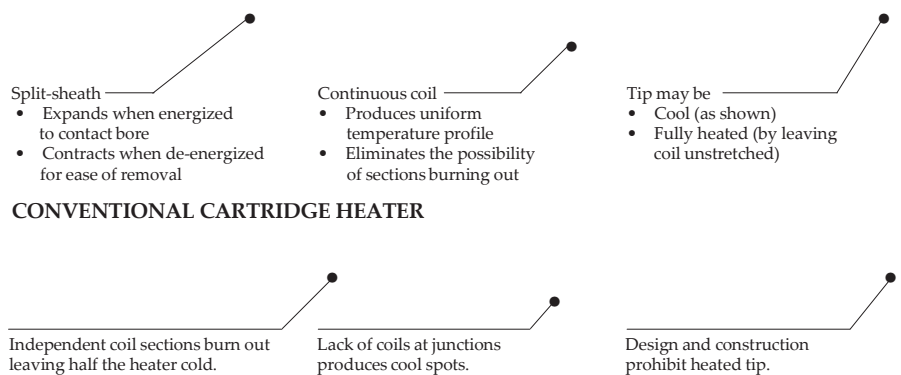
Split-sheath
- Expands when energized to contact bore
- Contracts when de-energized for ease of removal

Continuous coil
- Produces uniform temperature profile
- Eliminates the possibility of sections burning out

Tip may be
- Cool (as shown)
- Fully heated (by leaving coil unstretched)

CONVENTIONAL CARTRIDGE HEATER

Independent coil sections burn out leaving half the heater cold.

Lack of coils at junctions produces cool spots.

Design and construction prohibit heated tip.